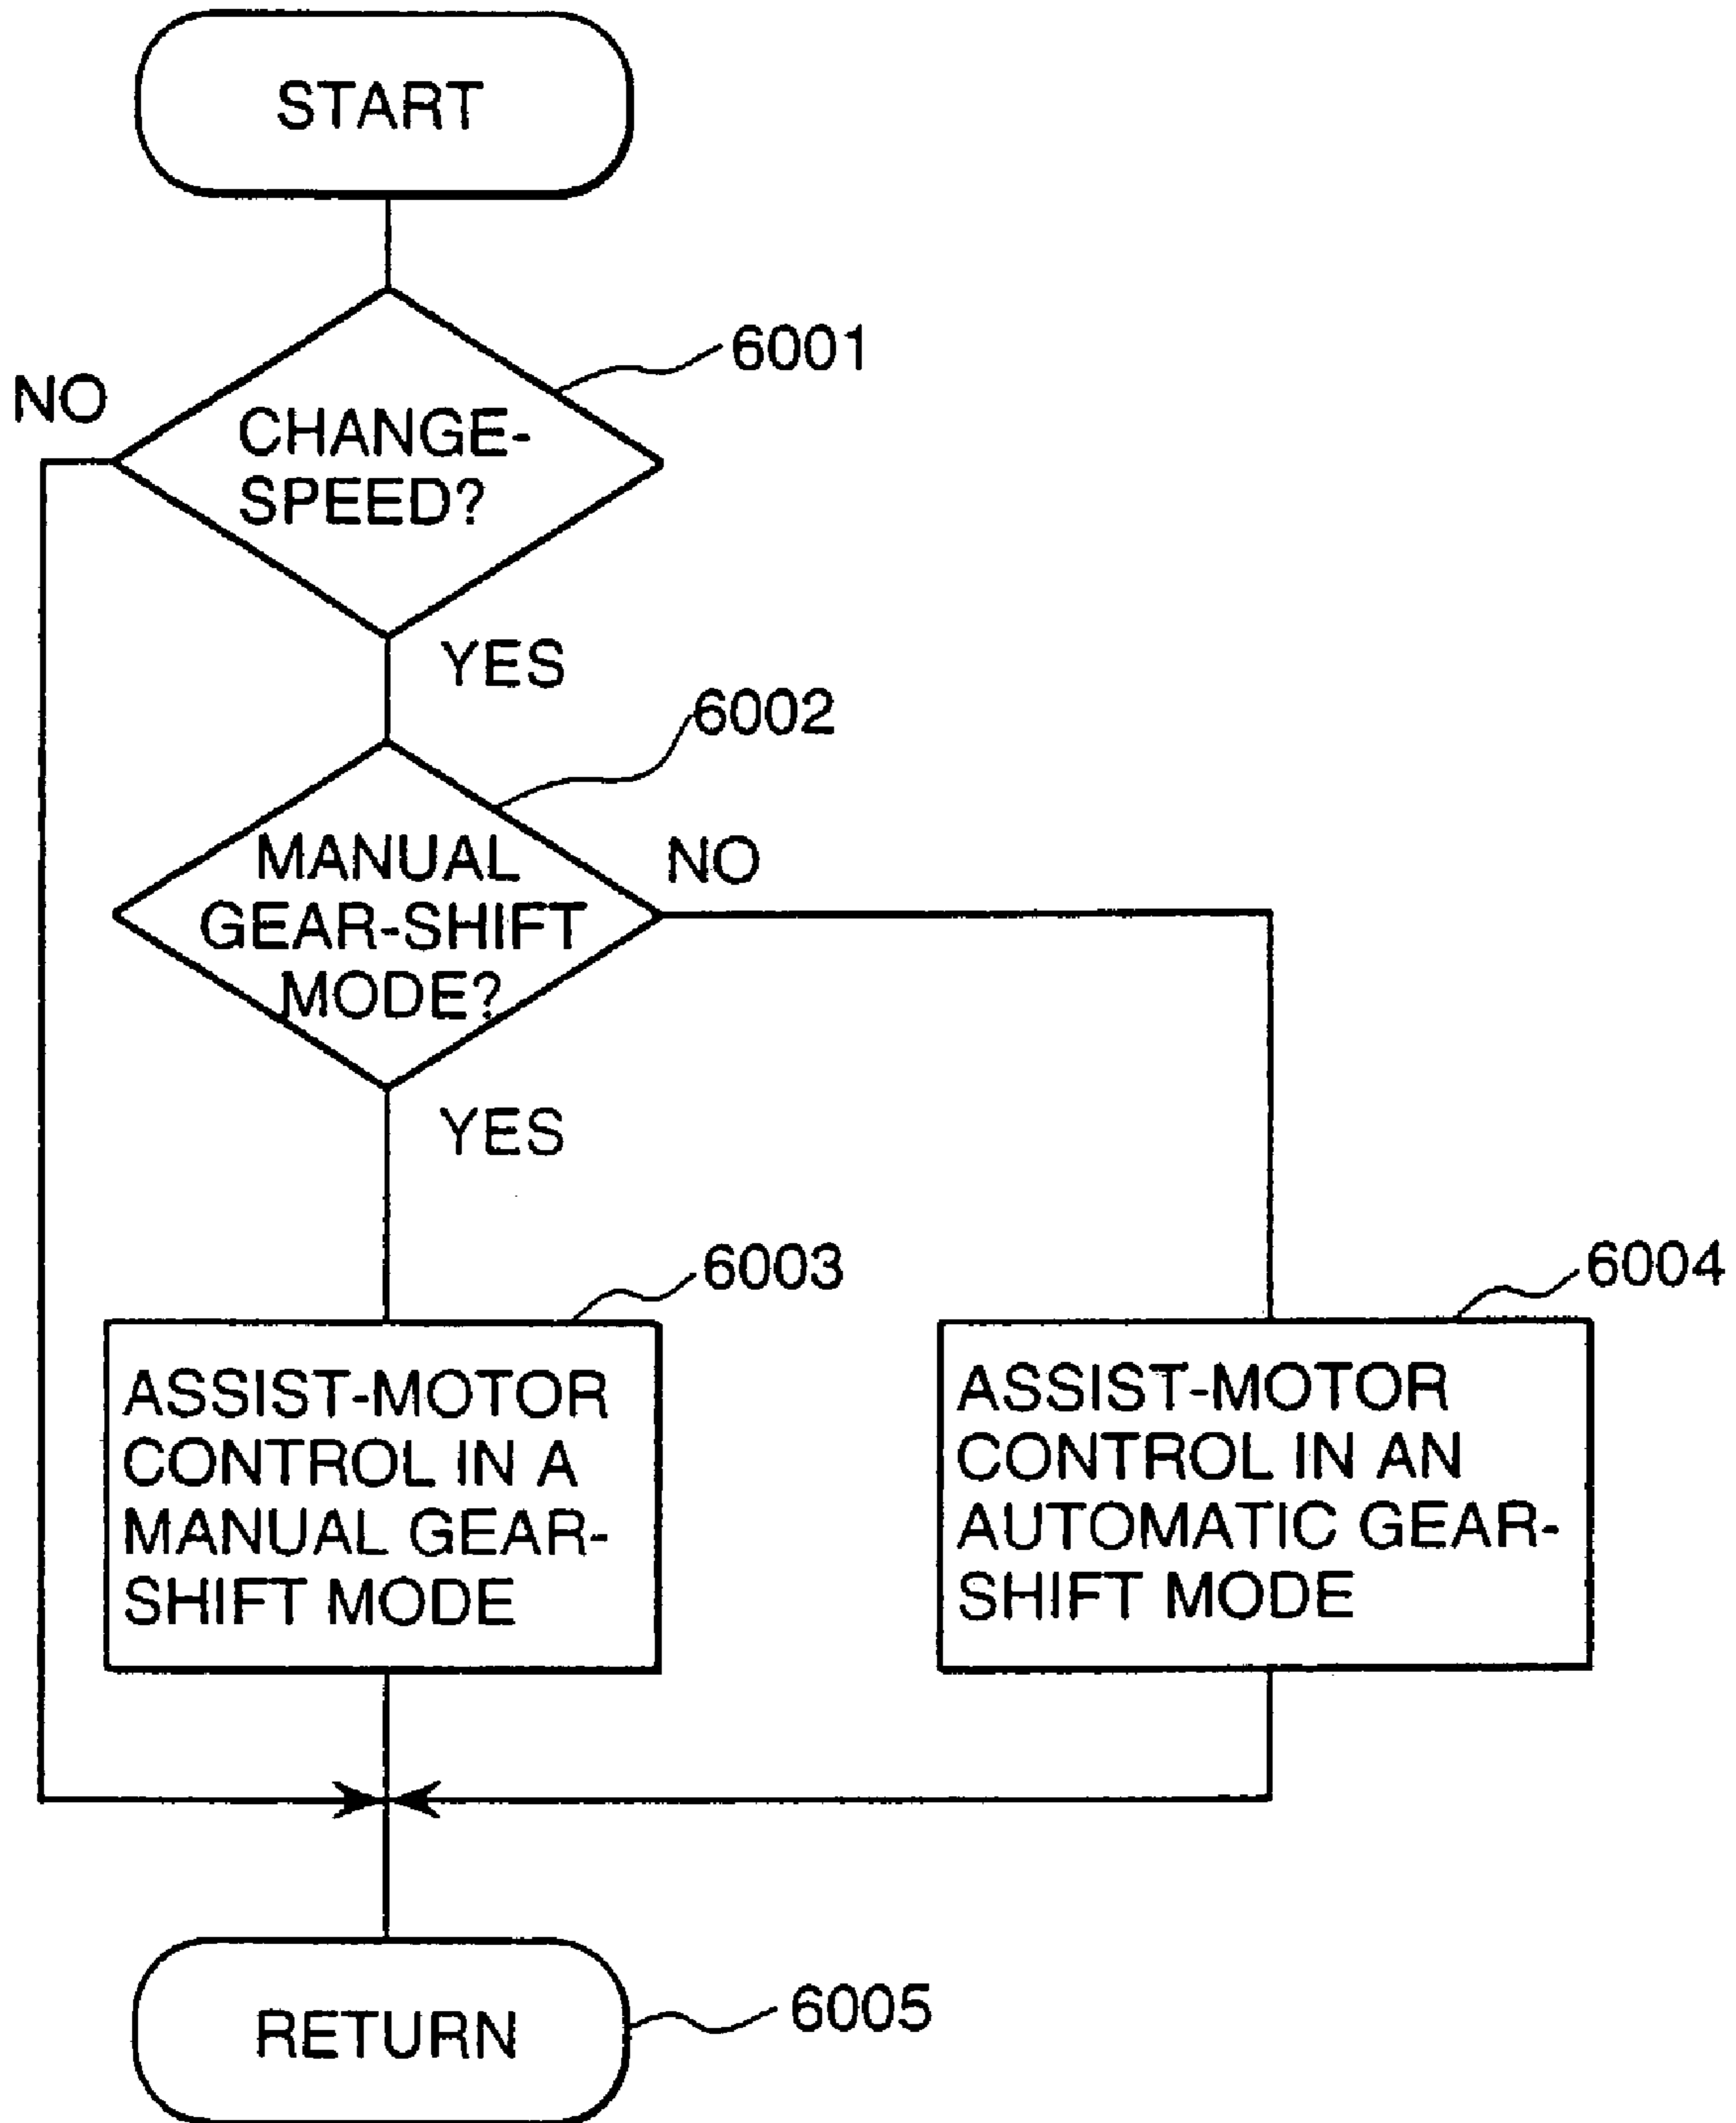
START

6001

NO

CHANGE-SPEED?

YES

6002

MANUAL GEAR-SHIFT MODE?

NO

YES

6003

ASSIST-MOTOR CONTROL IN A MANUAL GEAR-SHIFT MODE

6004

ASSIST-MOTOR CONTROL IN AN AUTOMATIC GEAR-SHIFT MODE

RETURN

6005